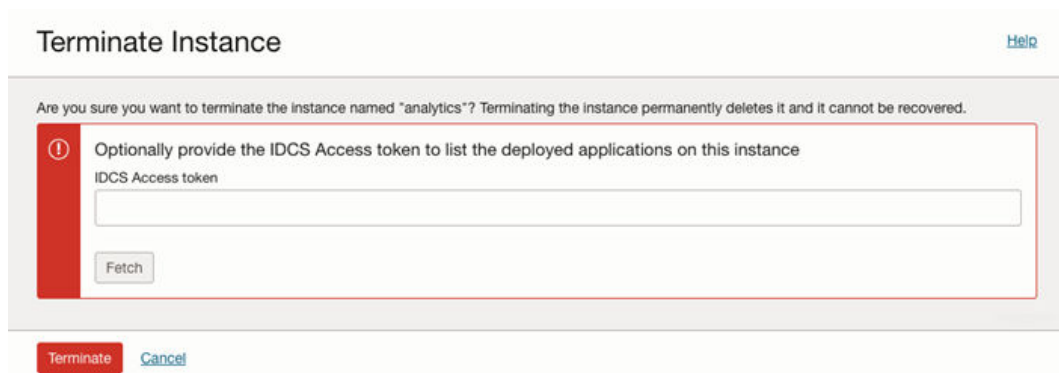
Terminate Instance

Help

Are you sure you want to terminate the instance named "analytics"? Terminating the instance permanently deletes it and it cannot be recovered.

Optionally provide the IDCS Access token to list the deployed applications on this instance

IDCS Access token

Fetch

Terminate Cancel